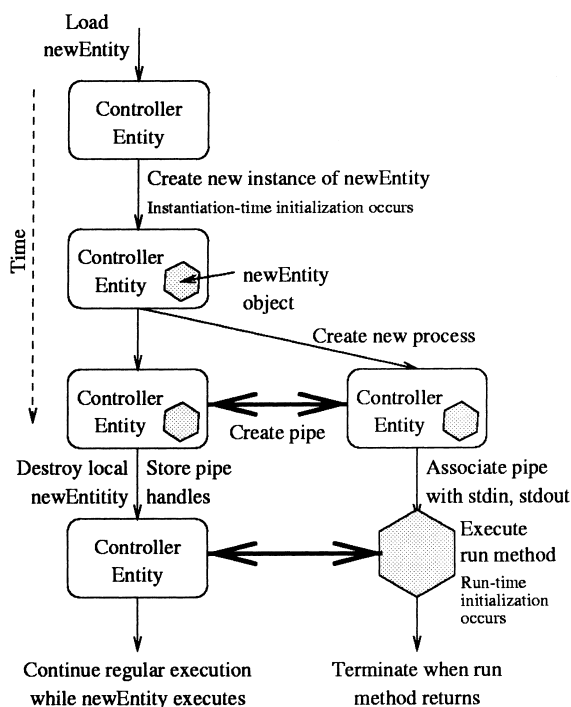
Load newEntity

Time

Controller Entity

Create new instance of newEntity

Instantiation-time initialization occurs

Controller Entity

newEntity object

Create new process

Controller Entity

Create pipe

Controller Entity

Destroy local newEntitity

Store pipe handles

Associate pipe with stdin, stdout

Controller Entity

Execute run method

Run-time initialization occurs

Continue regular execution while newEntity executes

Terminate when run method returns